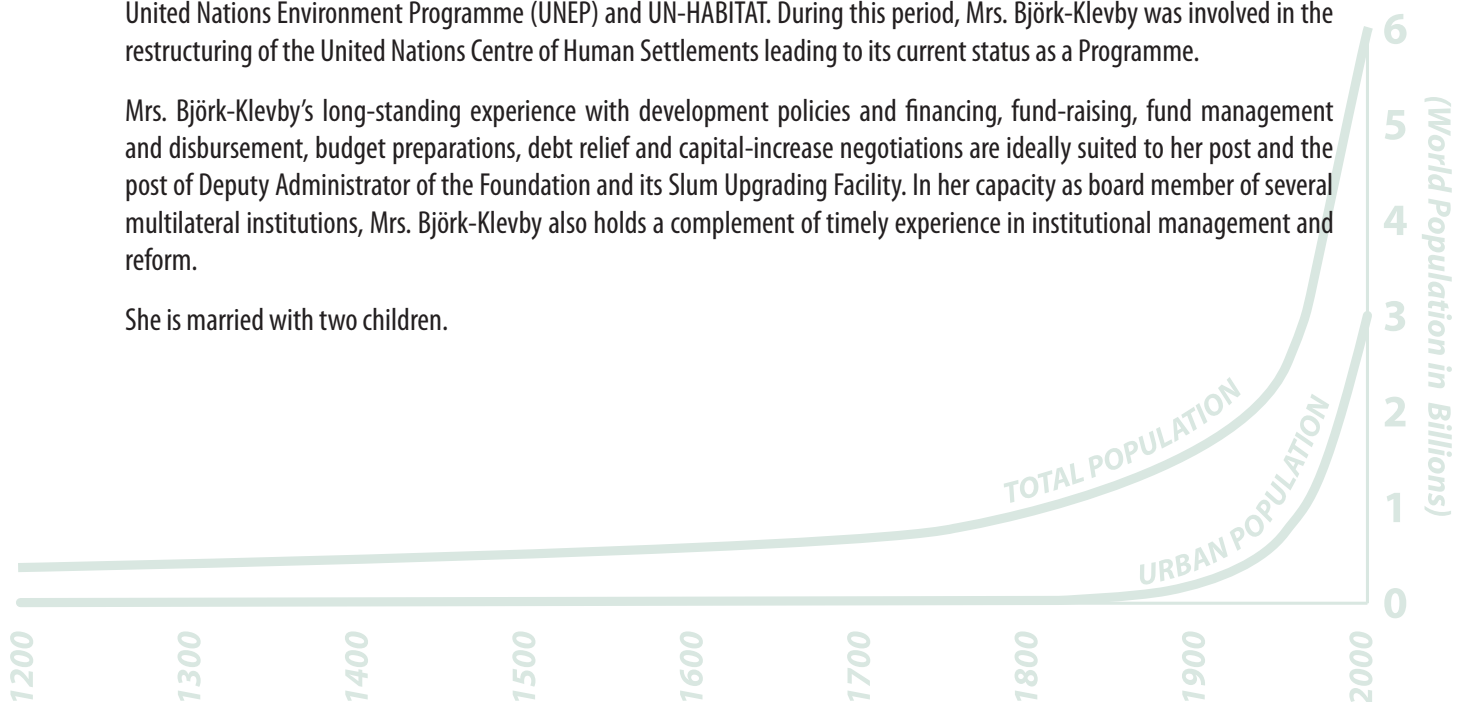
United Nations Environment Programme (UNEP) and UN-HABITAT. During this period, Mrs. Björk-Klevby was involved in the restructuring of the United Nations Centre of Human Settlements leading to its current status as a Programme.

Mrs. Björk-Klevby's long-standing experience with development policies and financing, fund-raising, fund management and disbursement, budget preparations, debt relief and capital-increase negotiations are ideally suited to her post and the post of Deputy Administrator of the Foundation and its Slum Upgrading Facility. In her capacity as board member of several multilateral institutions, Mrs. Björk-Klevby also holds a complement of timely experience in institutional management and reform.

She is married with two children.

TOTAL POPULATION
URBAN POPULATION

6
5
4
3
2
1
0
(World Population in Billions)

1200
1300
1400
1500
1600
1700
1800
1900
2000